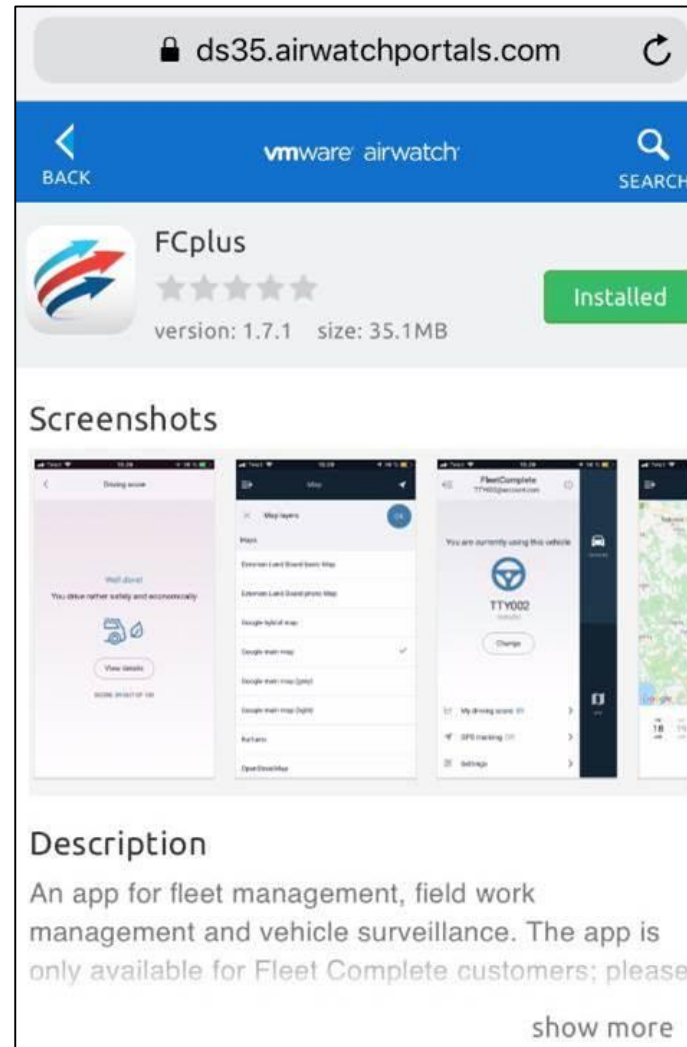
ds35.airwatchportals.com

BACK

vmware airwatch

SEARCH

FCplus

version: 1.7.1 size: 35.1MB

Installed

Screenshots

Driving score

Well done!

You drive rather safely and economically

View details

Map

Map layers

OK

Maps

FleetComplete

You are currently using this vehicle

TTY002

Change

My driving score

GPS tracking

Settings

Description

An app for fleet management, field work management and vehicle surveillance. The app is only available for Fleet Complete customers; please

show more